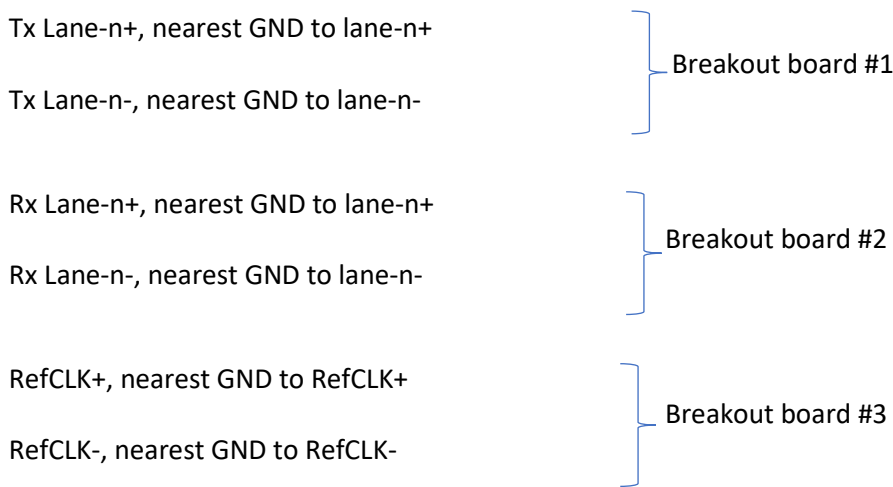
Tx Lane-n+, nearest GND to lane-n+

Tx Lane-n-, nearest GND to lane-n-

Breakout board #1

Rx Lane-n+, nearest GND to lane-n+

Rx Lane-n-, nearest GND to lane-n-

Breakout board #2

RefCLK+, nearest GND to RefCLK+

RefCLK-, nearest GND to RefCLK-

Breakout board #3